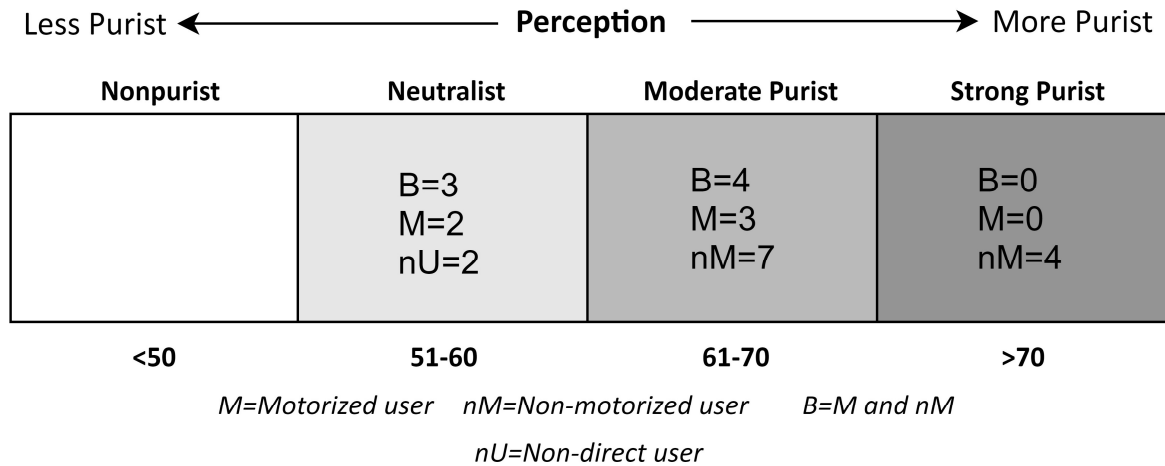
Less Purist ← Perception → More Purist

| Nonpurist | Neutralist | Moderate Purist | Strong Purist |
|---|---|---|---|
| | B=3<br>M=2<br>nU=2 | B=4<br>M=3<br>nM=7 | B=0<br>M=0<br>nM=4 |
| <50 | 51-60 | 61-70 | >70 |

M=Motorized user nM=Non-motorized user B=M and nM

nU=Non-direct user